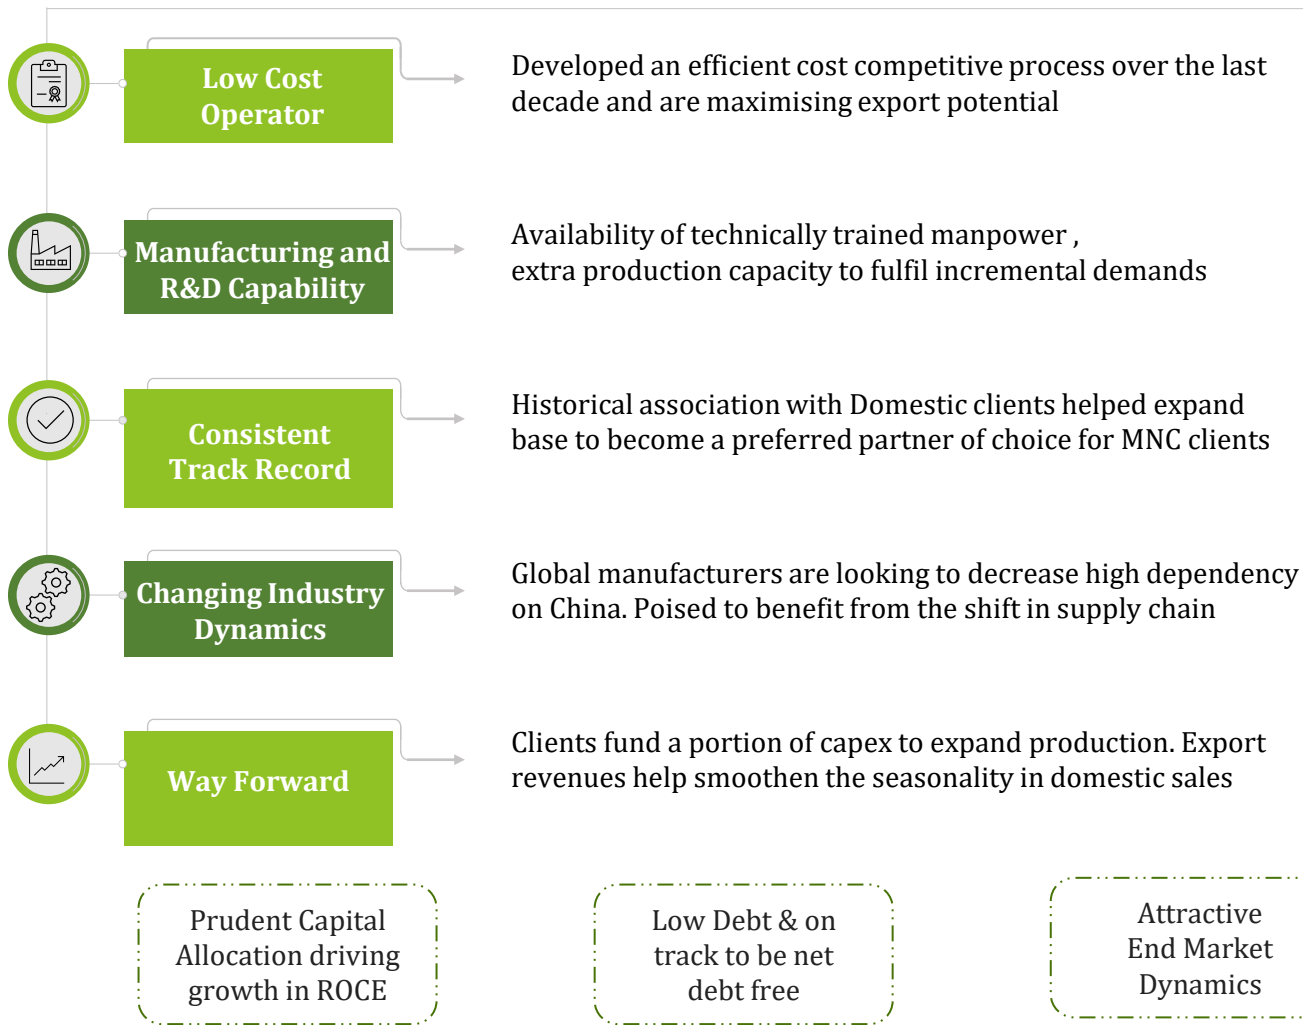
Low Cost Operator

Developed an efficient cost competitive process over the last decade and are maximising export potential

Manufacturing and R&D Capability

Availability of technically trained manpower , extra production capacity to fulfil incremental demands

Consistent Track Record

Historical association with Domestic clients helped expand base to become a preferred partner of choice for MNC clients

Changing Industry Dynamics

Global manufacturers are looking to decrease high dependency on China. Poised to benefit from the shift in supply chain

Way Forward

Clients fund a portion of capex to expand production. Export revenues help smoothen the seasonality in domestic sales

Prudent Capital Allocation driving growth in ROCE

Low Debt & on track to be net debt free

Attractive End Market Dynamics